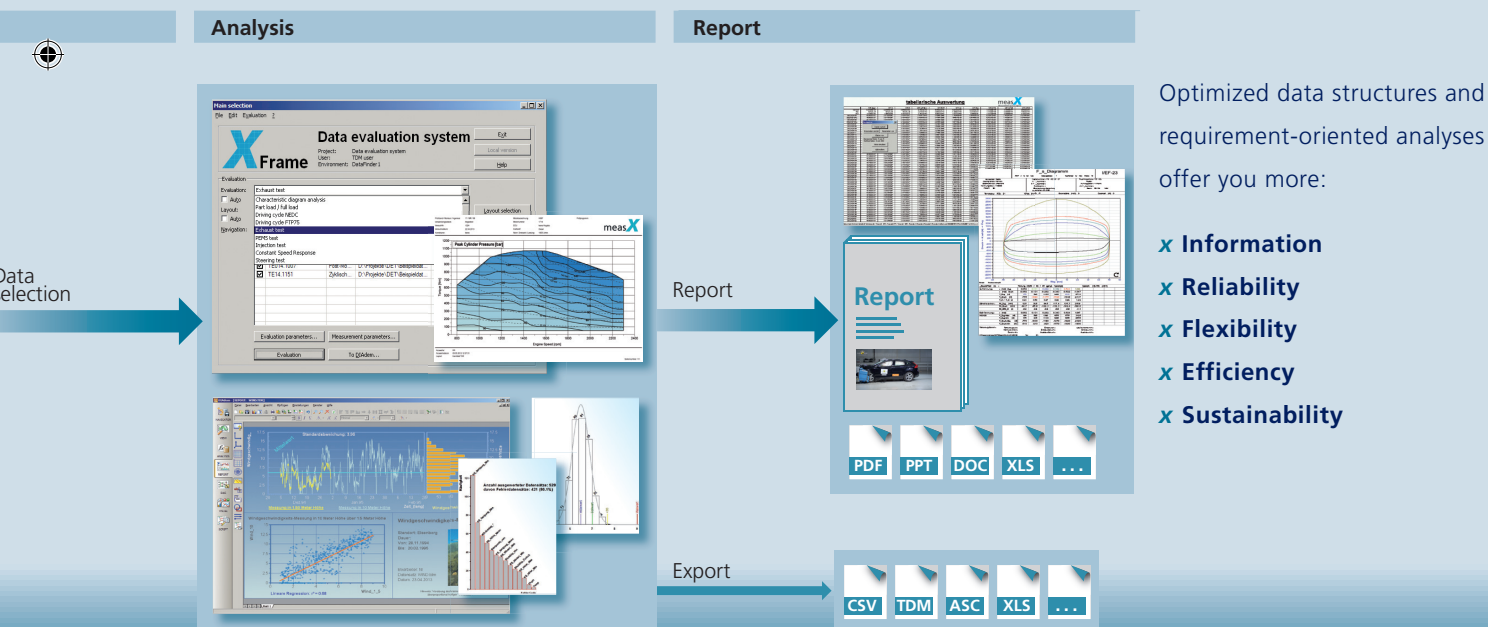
Analysis

Report

Data
Selection

Main selection
File Edit Evaluation ?
Data evaluation system
Exit
Local Version
Help
Frame
Project: Data evaluation system
User: TDM user
Environment: DataFinder 1
Evaluation
Evaluation: Exhaust test
Auto
Layout:
Auto
Navigation:
Characteristic diagram analysis
Part load / full load
Driving cycle NEDC
Driving cycle FTP75
Exhaust test
PEMS test
Injection test
Constant Speed Response
Steering test
Layout selection
TE14.1151
Evaluation parameters...
Measurement parameters...
Evaluation
To DIAdem...

measX
Peak Cylinder Pressure [bar]
Engine Speed [rpm]

Report

tabellarische Auswertung
measX
P_k_Diagramm

Report

PDF PPT DOC XLS ...

Export

CSV TDM ASC XLS ...

Optimized data structures and requirement-oriented analyses offer you more:

x Information
x Reliability
x Flexibility
x Efficiency
x Sustainability